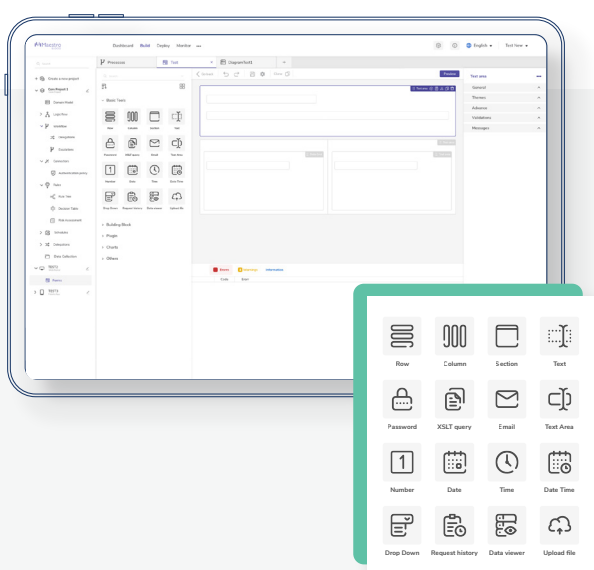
Dashboard Build Deploy Monitor

English

Test form

Process

Test

DiagramTest8

Basic Items

Building Block

Plugin

Charts

Others

Text area

General

Themes

Advance

Validations

Messages

Row

Column

Section

Text

Password

XSLT query

Email

Text Area

Number

Date

Time

Date Time

Drop Down

Request history

Data viewer

Upload file